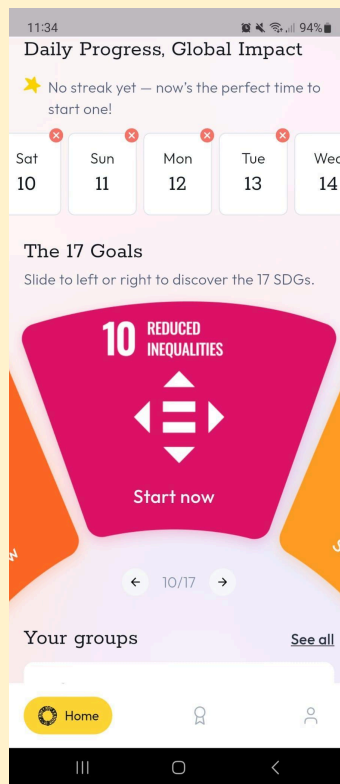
11:34

94%

Daily Progress, Global Impact

No streak yet — now's the perfect time to start one!

| Sat 10 | Sun 11 | Mon 12 | Tue 13 | Wed 14 |
|---|---|---|---|---|

The 17 Goals

Slide to left or right to discover the 17 SDGs.

10 REDUCED INEQUALITIES

Start now

10/17

Your groups

See all

Home